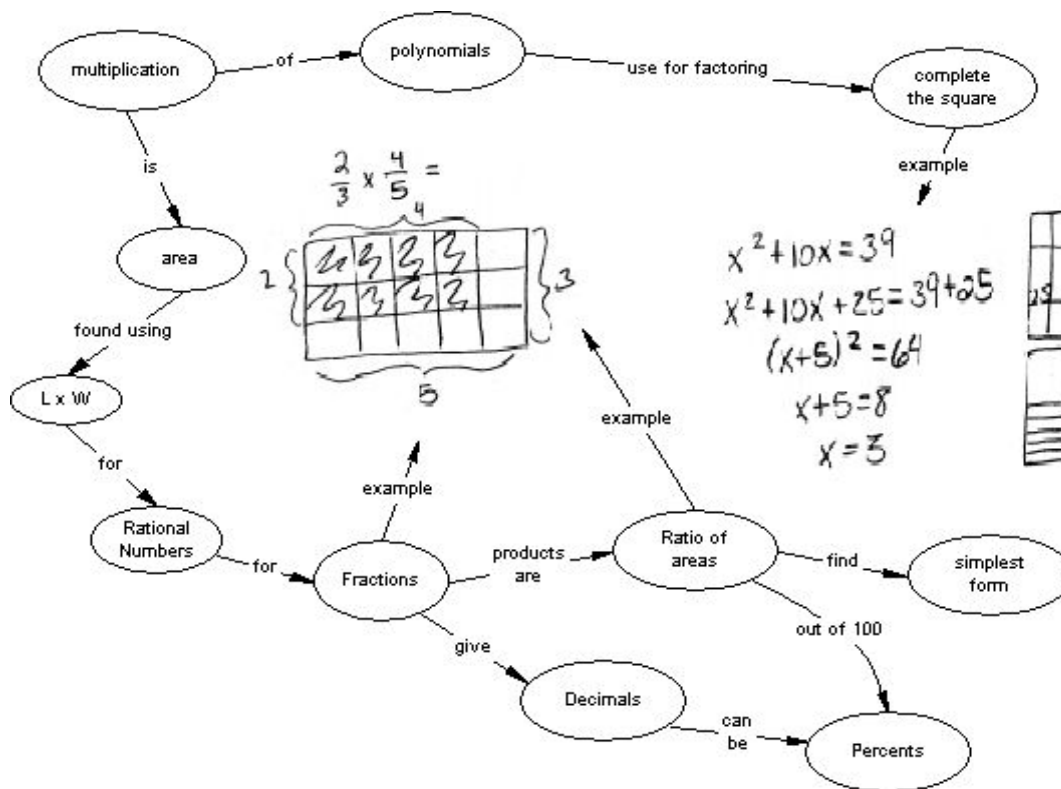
multiplication

of

polynomials

use for factoring

complete the square

is

example

$\frac{2}{3} \times \frac{4}{5} =$

4

2

3

5

area

found using

L x W

for

Rational Numbers

for

Fractions

example

products are

Ratio of areas

example

find

simplest form

out of 100

give

Decimals

can be

Percents

$x^2+10x=39$

$x^2+10x+25=39+25$

$(x+5)^2=64$

$x+5=8$

$x=3$

25